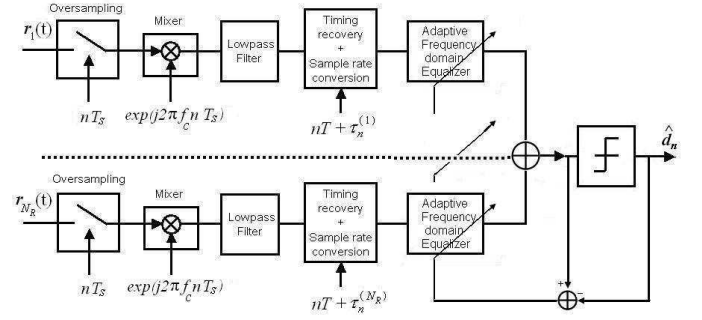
Oversampling

Mixer

$r_1(t)$

Lowpass Filter

Timing recovery + Sample rate conversion

Adaptive Frequency domain Equalizer

$nT_S$

$exp(j2\pi f_c n T_S)$

$nT + \tau_n^{(1)}$

$\hat{d}_n$

Oversampling

Mixer

$r_{N_R}(t)$

Lowpass Filter

Timing recovery + Sample rate conversion

Adaptive Frequency domain Equalizer

$nT_S$

$exp(j2\pi f_c n T_S)$

$nT + \tau_n^{(N_R)}$

+

−